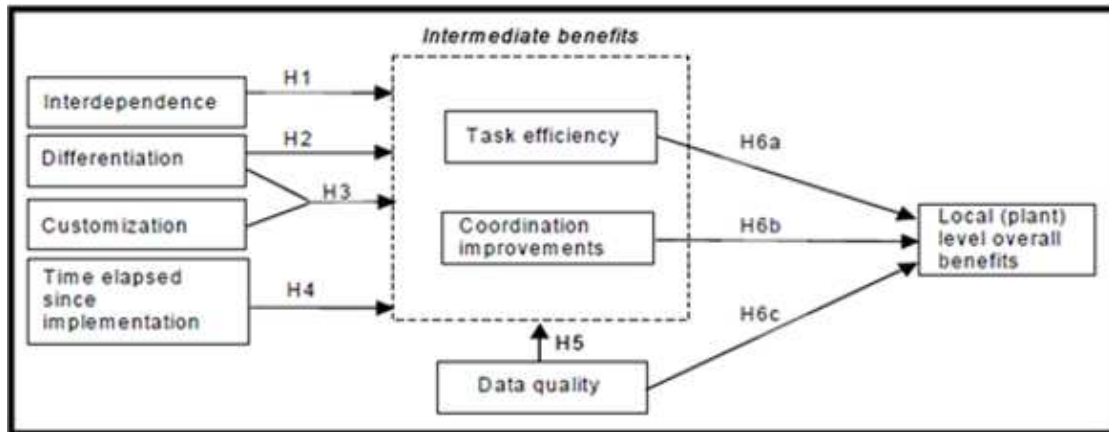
Intermediate benefits

Interdependence

H1

Differentiation

H2

H3

Customization

Time elapsed since implementation

H4

Task efficiency

Coordination improvements

H6a

H6b

H6c

Local (plant) level overall benefits

H5

Data quality